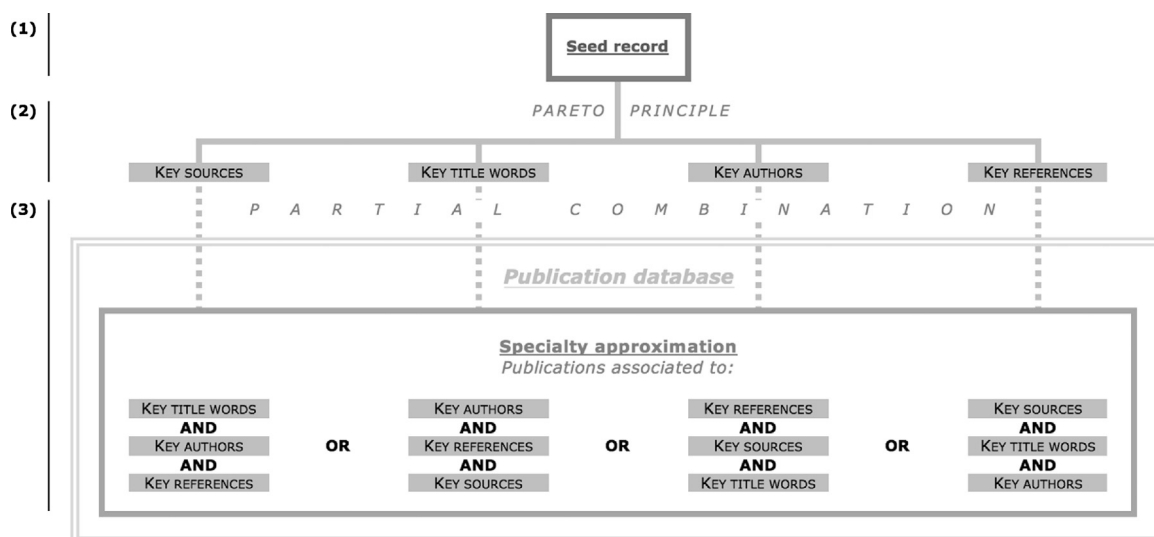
(1)

Seed record

(2)

PARETO PRINCIPLE

KEY SOURCES

KEY TITLE WORDS

KEY AUTHORS

KEY REFERENCES

(3)

P A R T I A L C O M B I N A T I O N

Publication database

Specialty approximation
Publications associated to:

KEY TITLE WORDS
AND
KEY AUTHORS
AND
KEY REFERENCES

OR

KEY AUTHORS
AND
KEY REFERENCES
AND
KEY SOURCES

OR

KEY REFERENCES
AND
KEY SOURCES
AND
KEY TITLE WORDS

OR

KEY SOURCES
AND
KEY TITLE WORDS
AND
KEY AUTHORS